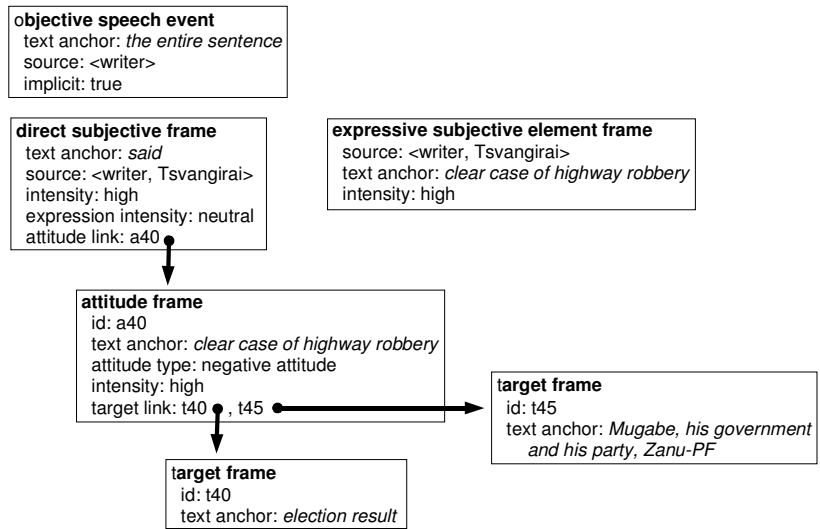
objective speech event
text anchor: the entire sentence
source: <writer>
implicit: true

direct subjective frame
text anchor: said
source: <writer, Tsvangirai>
intensity: high
expression intensity: neutral
attitude link: a40

expressive subjective element frame
source: <writer, Tsvangirai>
text anchor: clear case of highway robbery
intensity: high

attitude frame
id: a40
text anchor: clear case of highway robbery
attitude type: negative attitude
intensity: high
target link: t40 , t45

target frame
id: t45
text anchor: Mugabe, his government and his party, Zanu-PF

target frame
id: t40
text anchor: election result